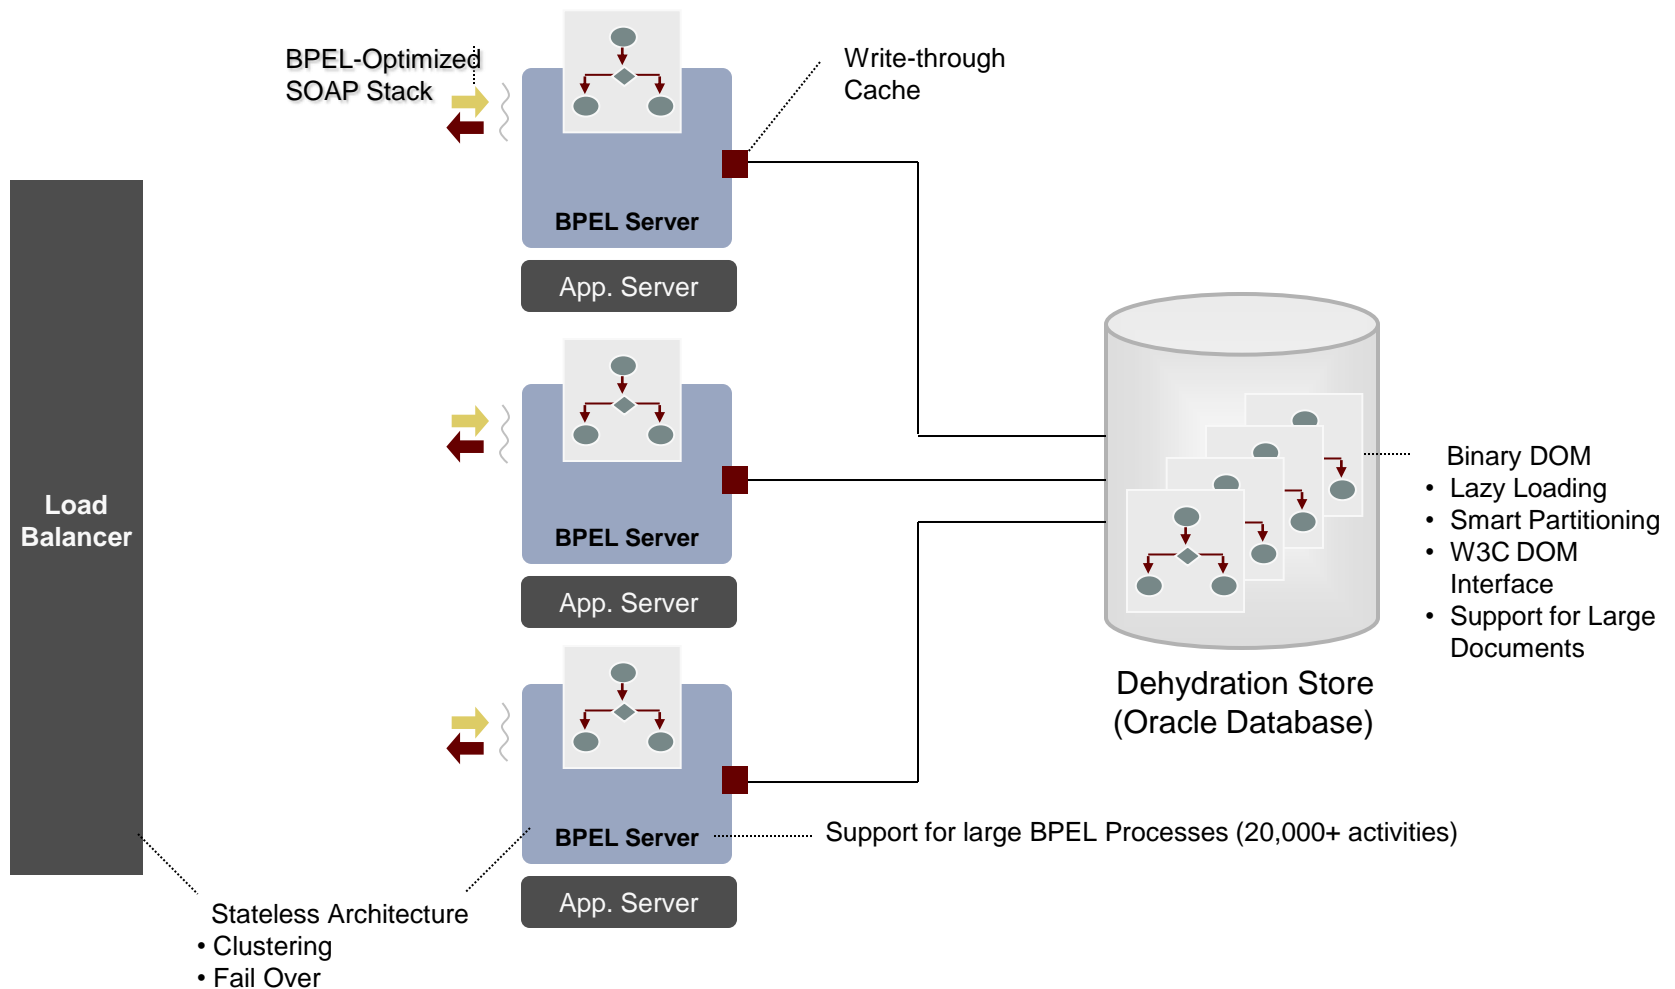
BPEL-Optimized SOAP Stack

Write-through Cache

BPEL Server

App. Server

Load Balancer

BPEL Server

App. Server

BPEL Server

App. Server

Binary DOM
• Lazy Loading
• Smart Partitioning
• W3C DOM Interface
• Support for Large Documents

Dehydration Store (Oracle Database)

Support for large BPEL Processes (20,000+ activities)

Stateless Architecture
• Clustering
• Fail Over